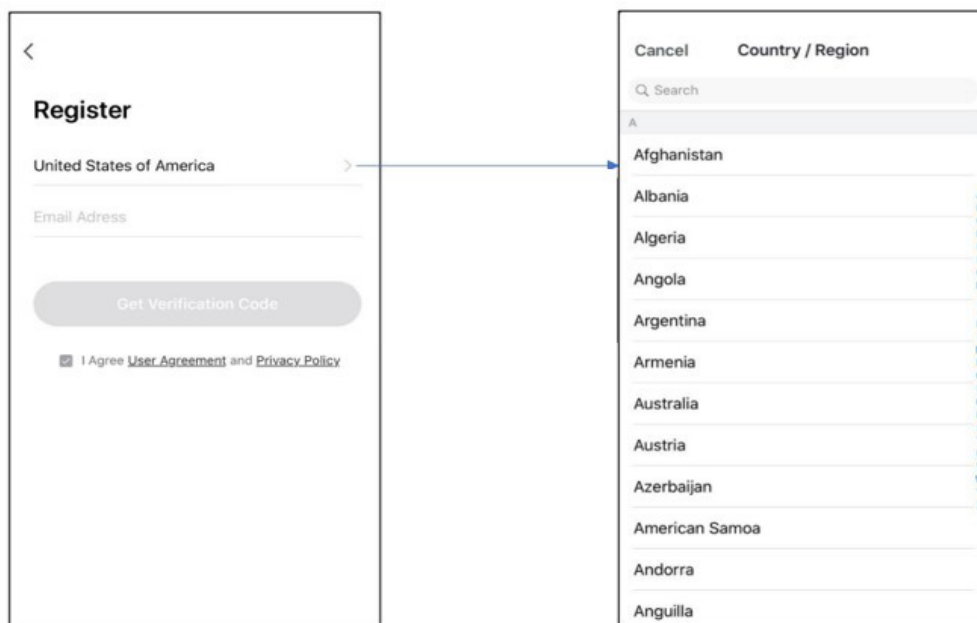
<

Register

United States of America >

Email Adress

Get Verification Code

I Agree User Agreement and Privacy Policy

Cancel Country / Region

Search

A

Afghanistan

Albania

Algeria

Angola

Argentina

Armenia

Australia

Austria

Azerbaijan

American Samoa

Andorra

Anguilla